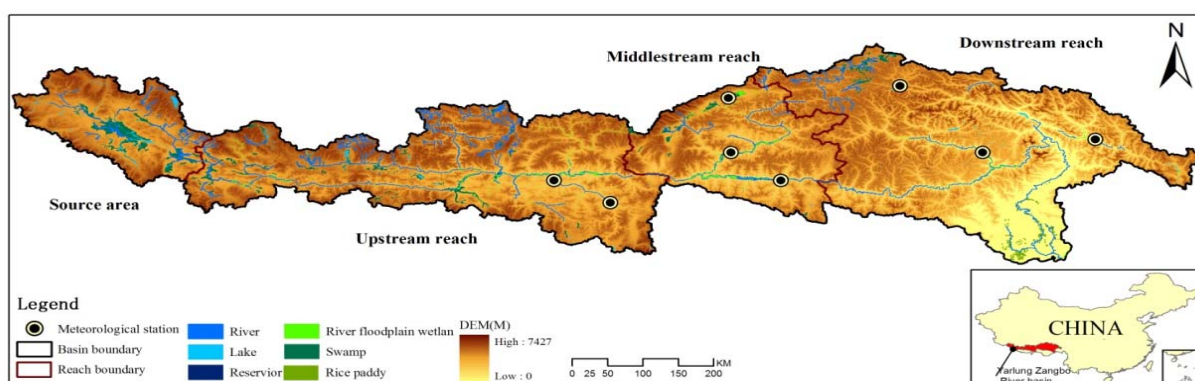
Middlestream reach
Downstream reach
N
Source area
Upstream reach
Legend
Meteorological station
Basin boundary
Reach boundary
River
Lake
Reservior
River floodplain wetlan
Swamp
Rice paddy
DEM(M)
High : 7427
Low : 0
0 25 50 100 150 200 KM
CHINA
Yarlung Zangbo River basin